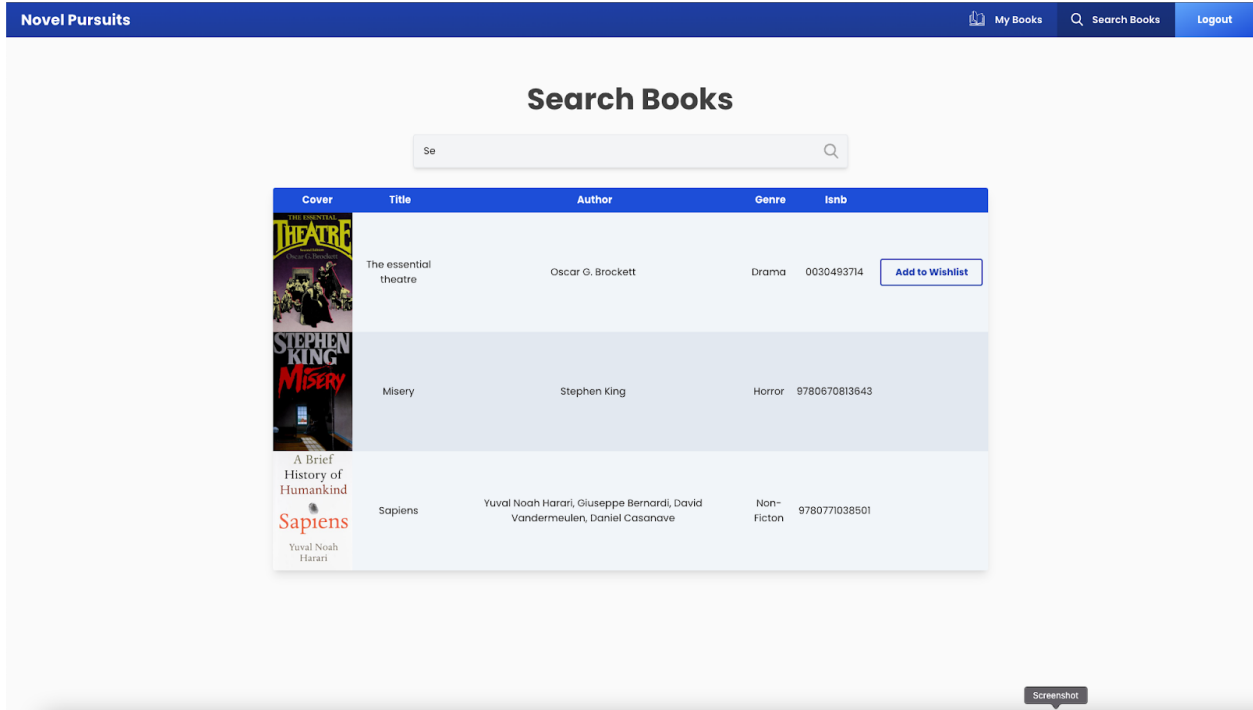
Novel Pursuits

My Books Search Books Logout

Search Books

Se

| Cover | Title | Author | Genre | Isnb | |
|---|---|---|---|---|---|
| THE ESSENTIAL THEATRE Oscar G. Brockett | The essential theatre | Oscar G. Brockett | Drama | 0030493714 | Add to Wishlist |
| STEPHEN KING MISERY | Misery | Stephen King | Horror | 9780670813643 | |
| A Brief History of Humankind Sapiens Yuval Noah Harari | Sapiens | Yuval Noah Harari, Giuseppe Bernardi, David Vandermeulen, Daniel Casanave | Non-Ficton | 9780771038501 | |

Screenshot